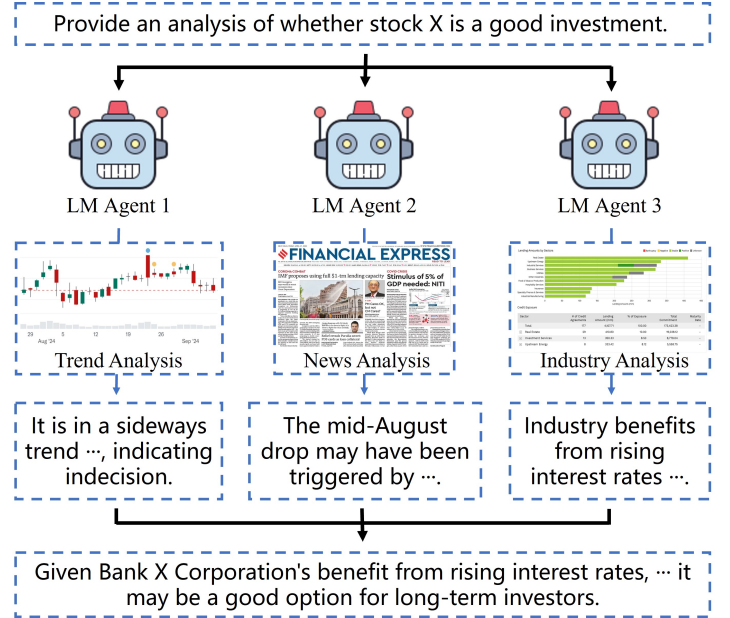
Provide an analysis of whether stock X is a good investment.

LM Agent 1

LM Agent 2

LM Agent 3

29 5 12 19 26
Aug '24 Sep '24

FINANCIAL EXPRESS

IMF proposes using full $1-trn lending capacity

Stimulus of 5% of GDP needed: NITI

Trend Analysis

News Analysis

Industry Analysis

It is in a sideways trend ···, indicating indecision.

The mid-August drop may have been triggered by ···.

Industry benefits from rising interest rates ···.

Given Bank X Corporation's benefit from rising interest rates, ··· it may be a good option for long-term investors.